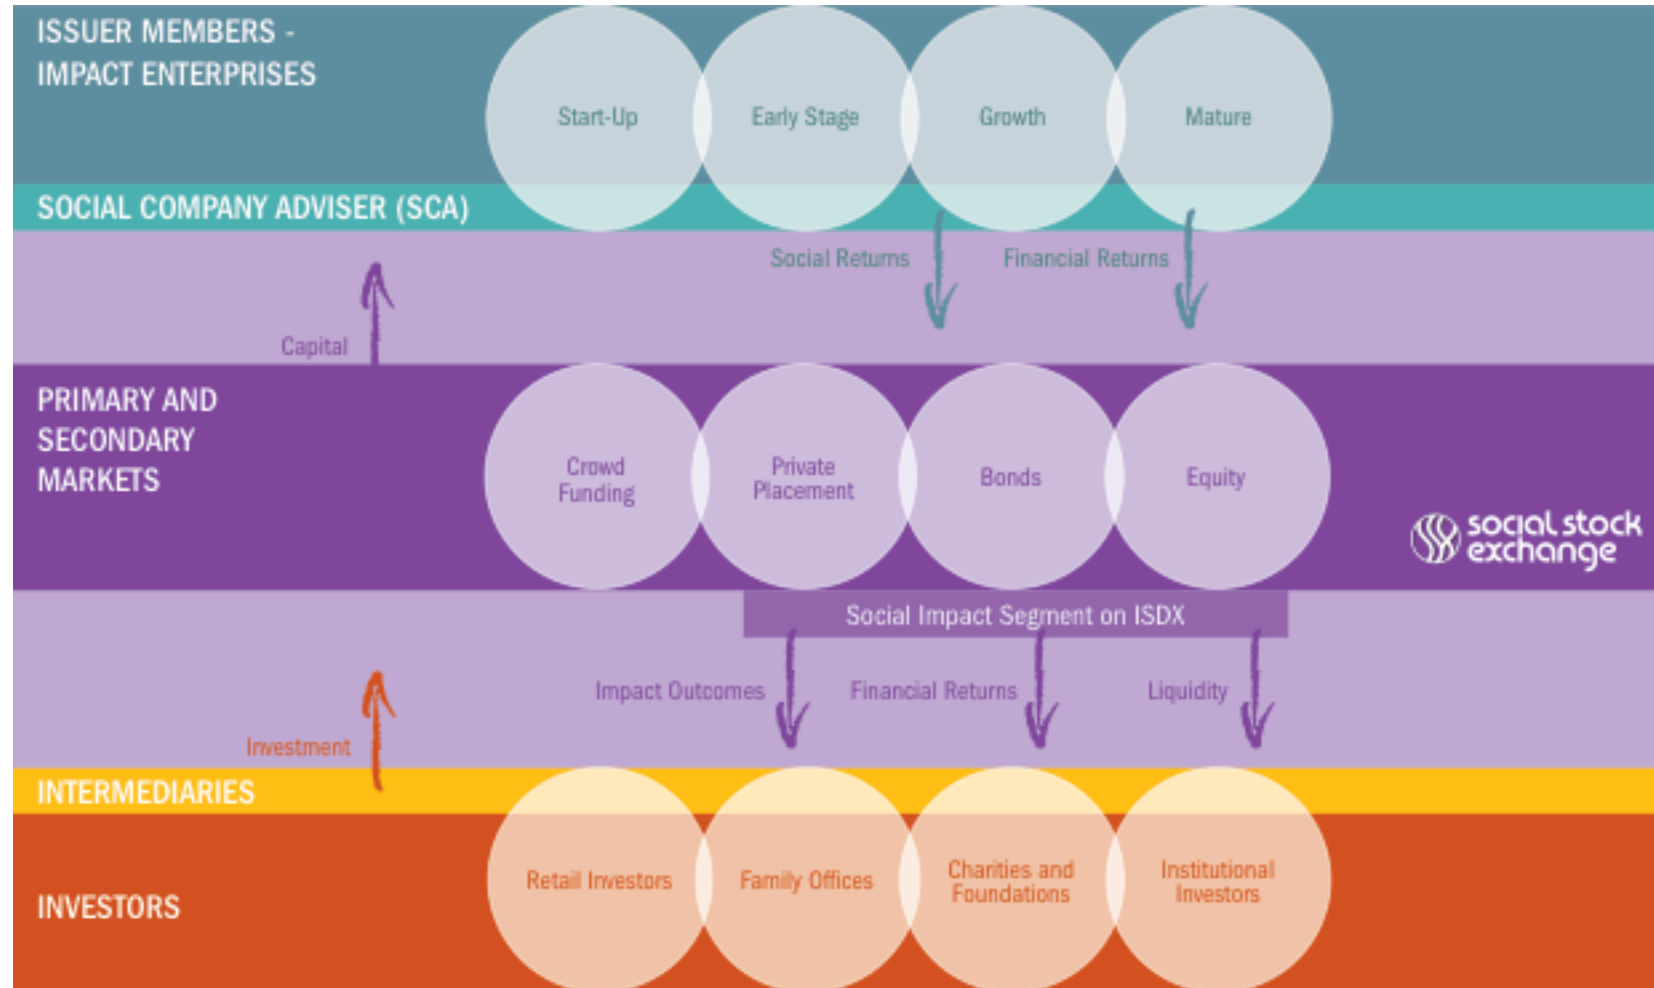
ISSUER MEMBERS - IMPACT ENTERPRISES

Start-Up

Early Stage

Growth

Mature

SOCIAL COMPANY ADVISER (SCA)

Social Returns

Financial Returns

Capital

PRIMARY AND SECONDARY MARKETS

Crowd Funding

Private Placement

Bonds

Equity

social stock exchange

Social Impact Segment on ISDX

Impact Outcomes

Financial Returns

Liquidity

Investment

INTERMEDIARIES

INVESTORS

Retail Investors

Family Offices

Charities and Foundations

Institutional Investors